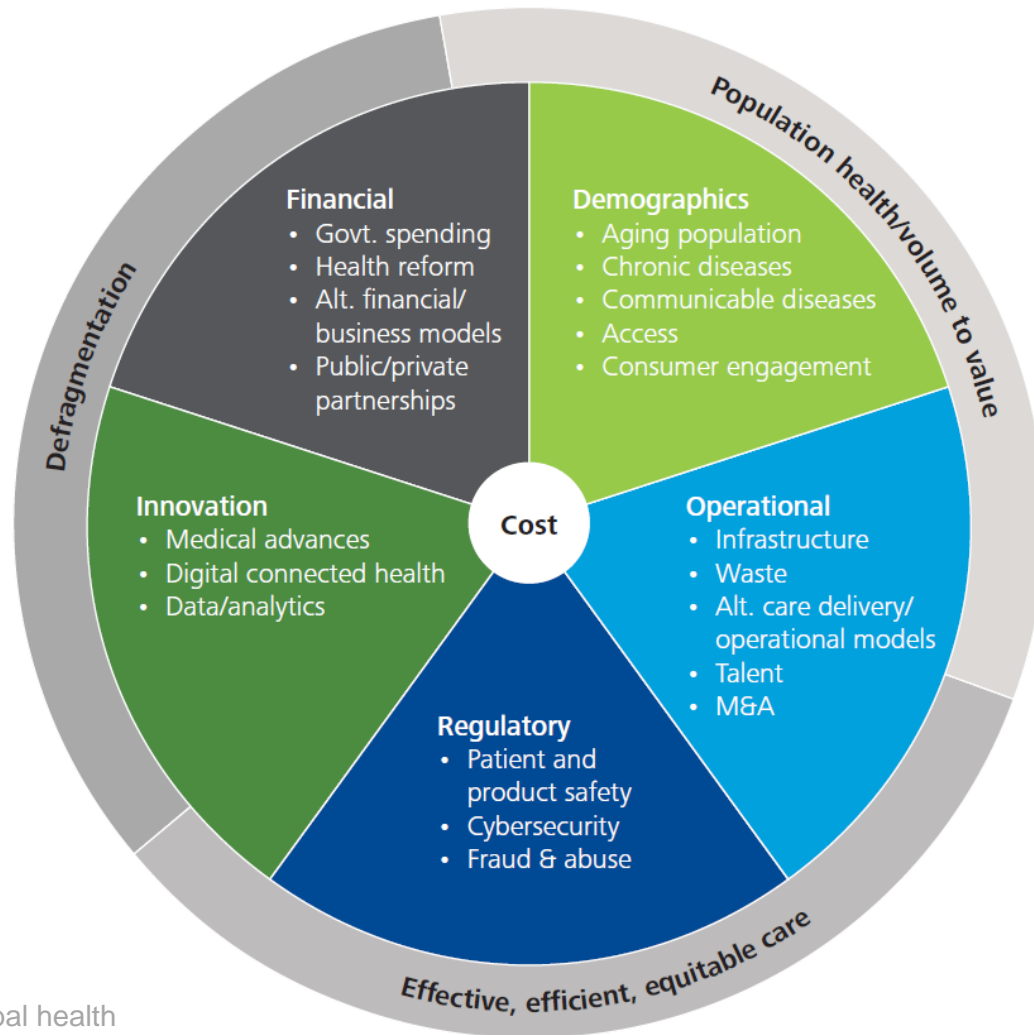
Population health/volume to value

Defragmentation

Financial
• Govt. spending
• Health reform
• Alt. financial/ business models
• Public/private partnerships

Demographics
• Aging population
• Chronic diseases
• Communicable diseases
• Access
• Consumer engagement

Cost

Innovation
• Medical advances
• Digital connected health
• Data/analytics

Operational
• Infrastructure
• Waste
• Alt. care delivery/ operational models
• Talent
• M&A

Regulatory
• Patient and product safety
• Cybersecurity
• Fraud & abuse

Effective, efficient, equitable care

bal health